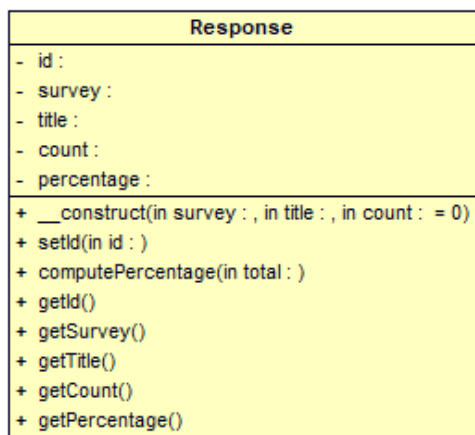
Response

- id :
- survey :
- title :
- count :
- percentage :

+ __construct(in survey : , in title : , in count : = 0)
+ setId(in id : )
+ computePercentage(in total : )
+ getId()
+ getSurvey()
+ getTitle()
+ getCount()
+ getPercentage()